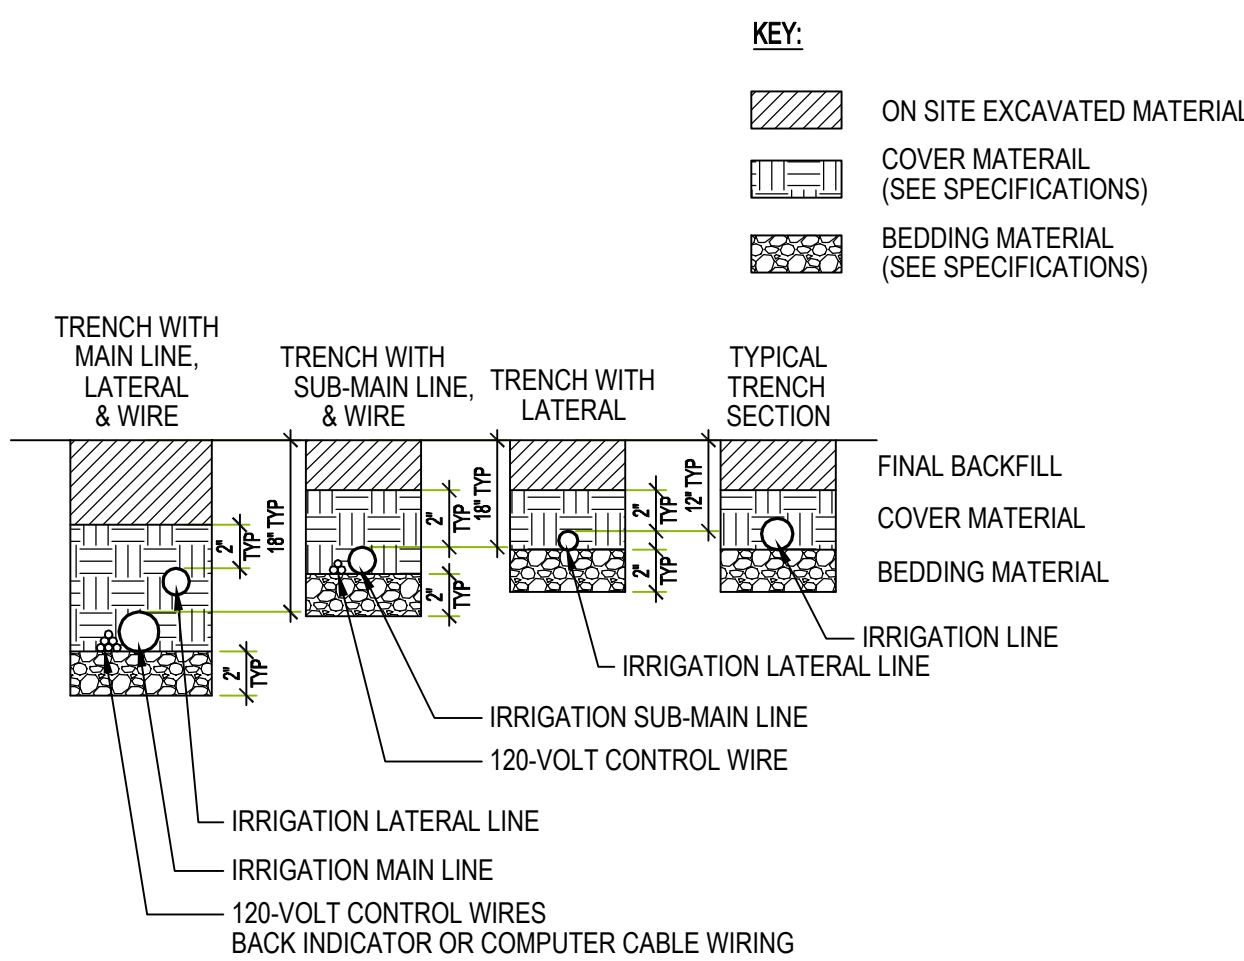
KEY:

ON SITE EXCAVATED MATERIAL

COVER MATERAIL
(SEE SPECIFICATIONS)

BEDDING MATERIAL
(SEE SPECIFICATIONS)

TRENCH WITH MAIN LINE, LATERAL & WIRE

TRENCH WITH SUB-MAIN LINE, & WIRE

TRENCH WITH LATERAL

TYPICAL TRENCH SECTION

2" TYP
18" TYP
2" TYP

2" TYP
18" TYP
2" TYP

2" TYP
12" TYP
2" TYP

FINAL BACKFILL

COVER MATERIAL

BEDDING MATERIAL

IRRIGATION LINE

IRRIGATION LATERAL LINE

IRRIGATION SUB-MAIN LINE

120-VOLT CONTROL WIRE

IRRIGATION LATERAL LINE

IRRIGATION MAIN LINE

120-VOLT CONTROL WIRES
BACK INDICATOR OR COMPUTER CABLE WIRING